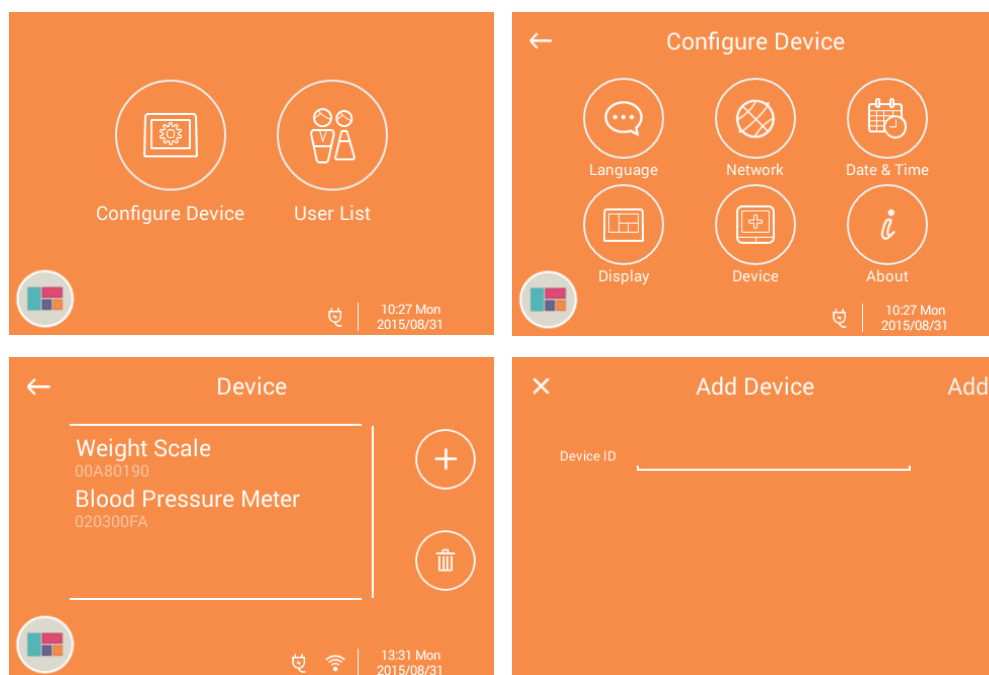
Configure Device

User List

10:27 Mon
2015/08/31

Configure Device

Language

Network

Date & Time

Display

Device

About

10:27 Mon
2015/08/31

Device

Weight Scale
00A80190

Blood Pressure Meter
020300FA

13:31 Mon
2015/08/31

Add Device

Add

Device ID